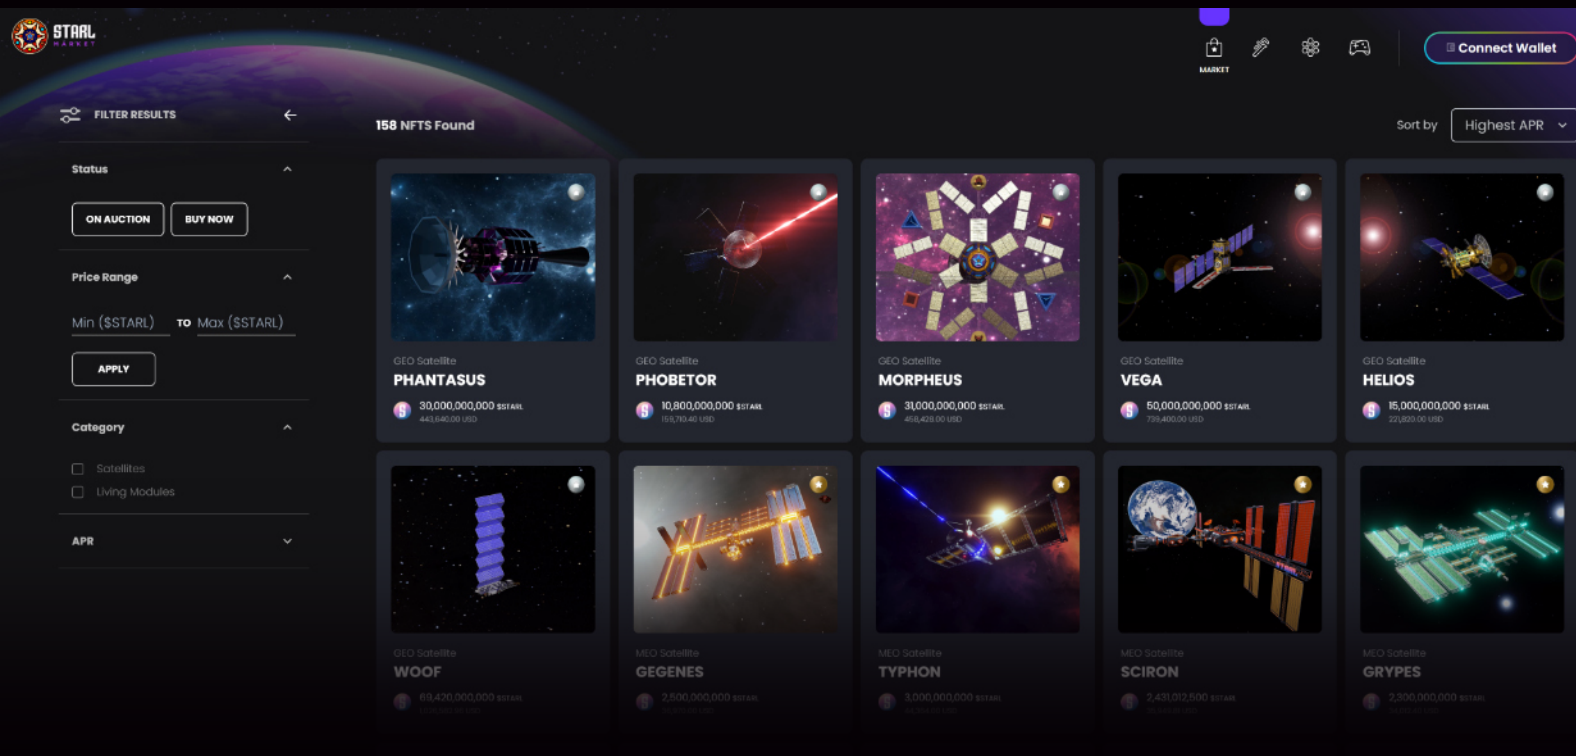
STARL MARKET

MARKET

Connect Wallet

FILTER RESULTS

Status

ON AUCTION

BUY NOW

Price Range

Min ($STARL)

TO

Max ($STARL)

APPLY

Category

Satellites

Living Modules

APR

158 NFTS Found

Sort by

Highest APR

GEO Satellite
PHANTASUS
30,000,000,000 $STARL
443,640.00 USD

GEO Satellite
PHOBETOR
10,800,000,000 $STARL
159,710.40 USD

GEO Satellite
MORPHEUS
31,000,000,000 $STARL
458,428.00 USD

GEO Satellite
VEGA
50,000,000,000 $STARL
739,400.00 USD

GEO Satellite
HELIOS
15,000,000,000 $STARL
221,820.00 USD

GEO Satellite
WOOF
69,420,000,000 $STARL
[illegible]

MEO Satellite
GEGENES
2,500,000,000 $STARL
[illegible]

MEO Satellite
TYPHON
3,000,000,000 $STARL
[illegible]

MEO Satellite
SCIRON
2,431,012,500 $STARL
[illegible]

MEO Satellite
GRYPES
2,300,000,000 $STARL
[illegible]